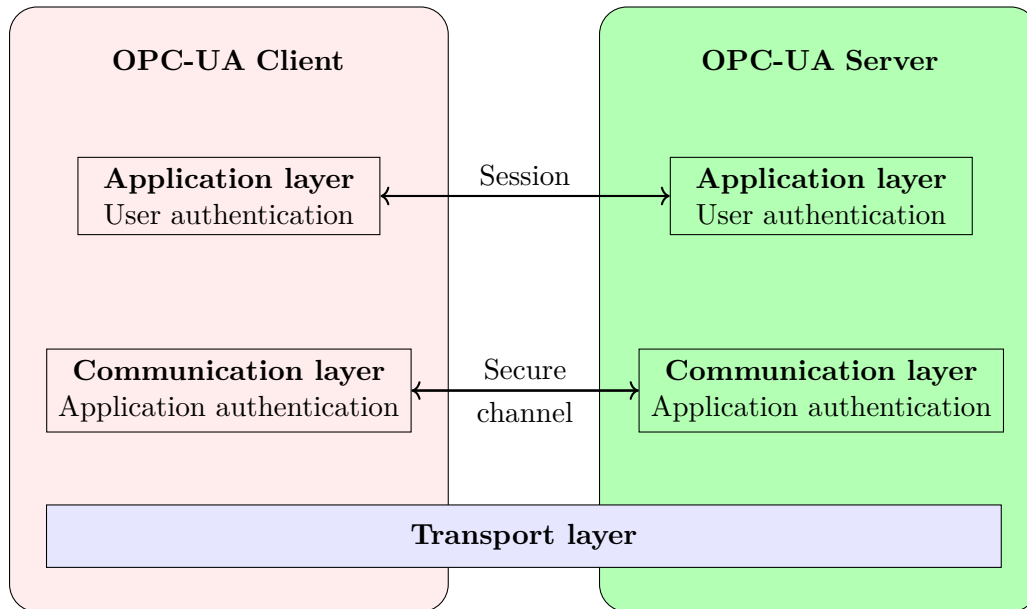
OPC-UA Client

OPC-UA Server

Application layer
User authentication

Session

Application layer
User authentication

Communication layer
Application authentication

Secure channel

Communication layer
Application authentication

Transport layer